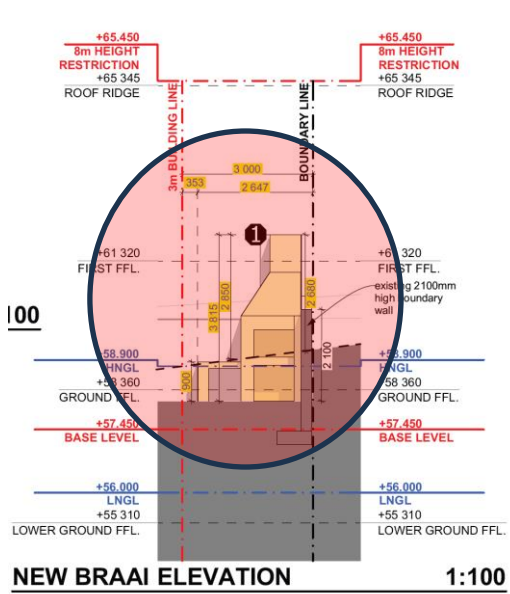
+65.450
8m HEIGHT RESTRICTION
+65 345
ROOF RIDGE

+65.450
8m HEIGHT RESTRICTION
+65 345
ROOF RIDGE

3m BUILDING LINE

BOUNDARY LINE

3 000
353
2 647

1

+61 320
FIRST FFL.

+61 320
FIRST FFL.

3 815
2 850
2 680

existing 2100mm high boundary wall

100

2 100

+58.900
HNGL
+58 360
GROUND FFL.

900

+58.900
HNGL
+58 360
GROUND FFL.

+57.450
BASE LEVEL

+57.450
BASE LEVEL

+56.000
LNGL
+55 310
LOWER GROUND FFL.

+56.000
LNGL
+55 310
LOWER GROUND FFL.

NEW BRAAI ELEVATION

1:100